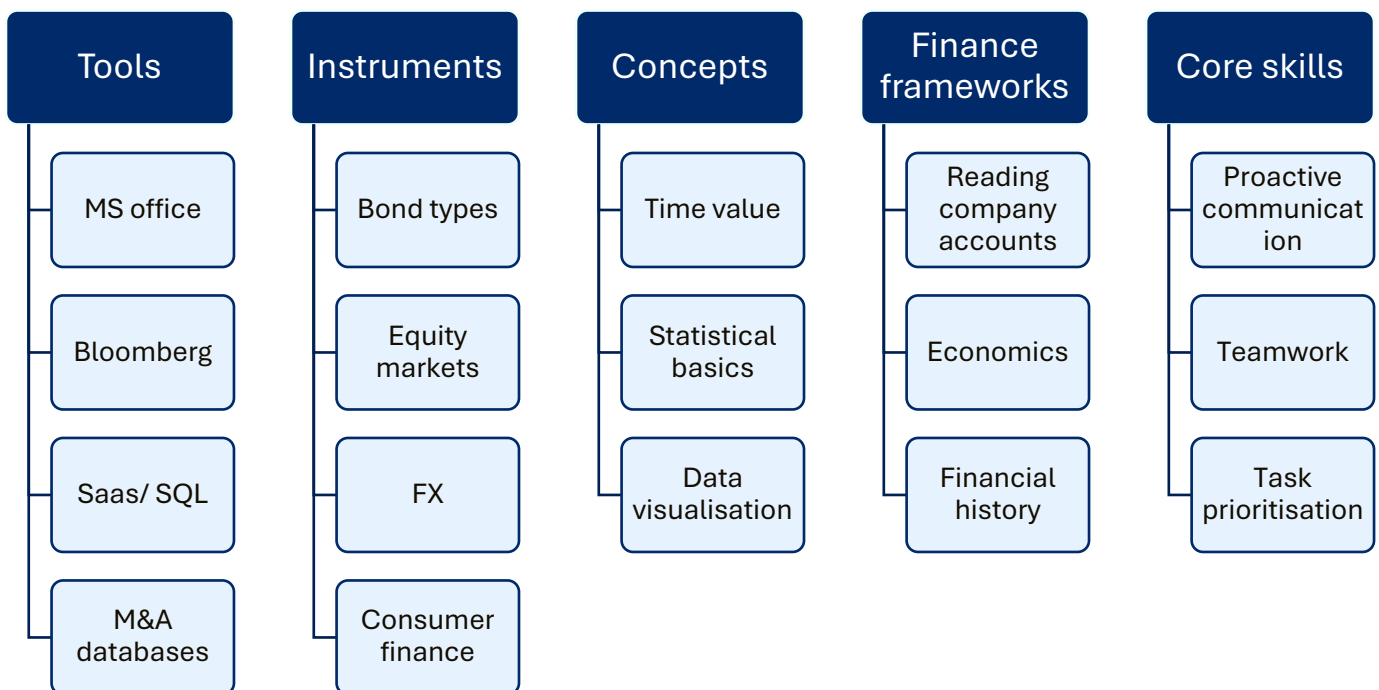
Tools

MS office

Bloomberg

Saas/ SQL

M&A databases

Instruments

Bond types

Equity markets

FX

Consumer finance

Concepts

Time value

Statistical basics

Data visualisation

Finance frameworks

Reading company accounts

Economics

Financial history

Core skills

Proactive communication

Teamwork

Task prioritisation